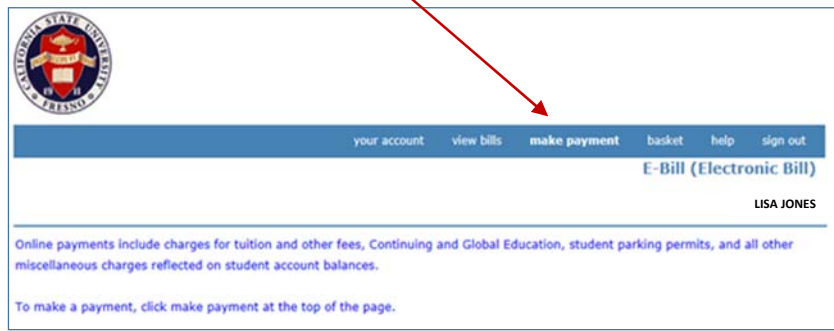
CALIFORNIA STATE UNIVERSITY FRESNO 1911

your account view bills make payment basket help sign out

E-Bill (Electronic Bill)

LISA JONES

Online payments include charges for tuition and other fees, Continuing and Global Education, student parking permits, and all other miscellaneous charges reflected on student account balances.

To make a payment, click make payment at the top of the page.